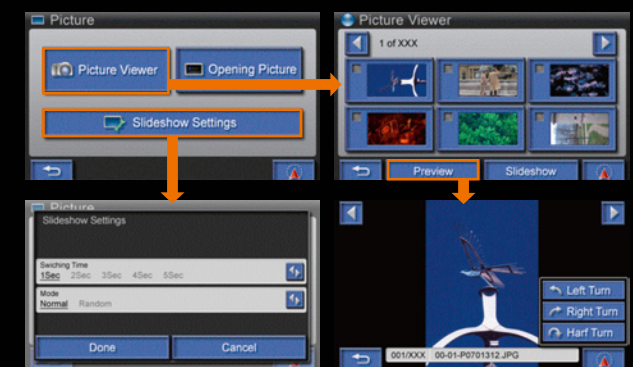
Picture

Picture Viewer

Opening Picture

Slideshow Settings

Picture Viewer

1 of XXX

Preview

Slideshow

Picture

Slideshow Settings

Switching Time
1Sec 2Sec 3Sec 4Sec 5Sec

Mode
Normal Random

Done

Cancel

Left Turn

Right Turn

Harf Turn

001/XXX 00-01-P0701312.JPG